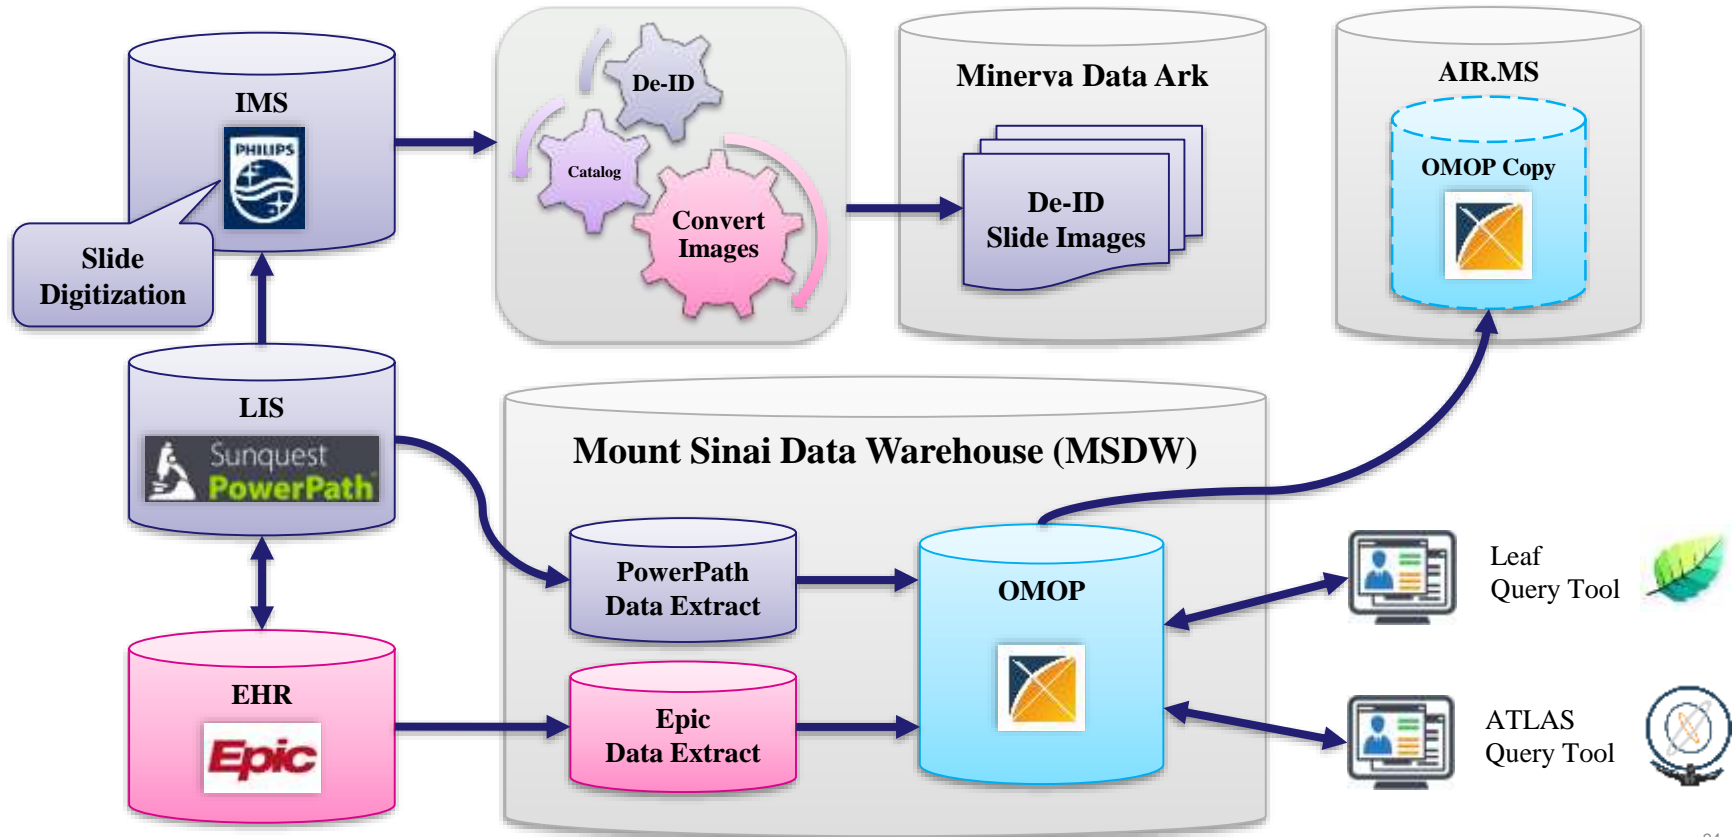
IMS

PHILIPS

Slide Digitization

De-ID

Catalog

Convert Images

Minerva Data Ark

De-ID Slide Images

AIR.MS

OMOP Copy

LIS

Sunquest PowerPath

Mount Sinai Data Warehouse (MSDW)

PowerPath Data Extract

OMOP

Leaf Query Tool

EHR

Epic

Epic Data Extract

ATLAS Query Tool